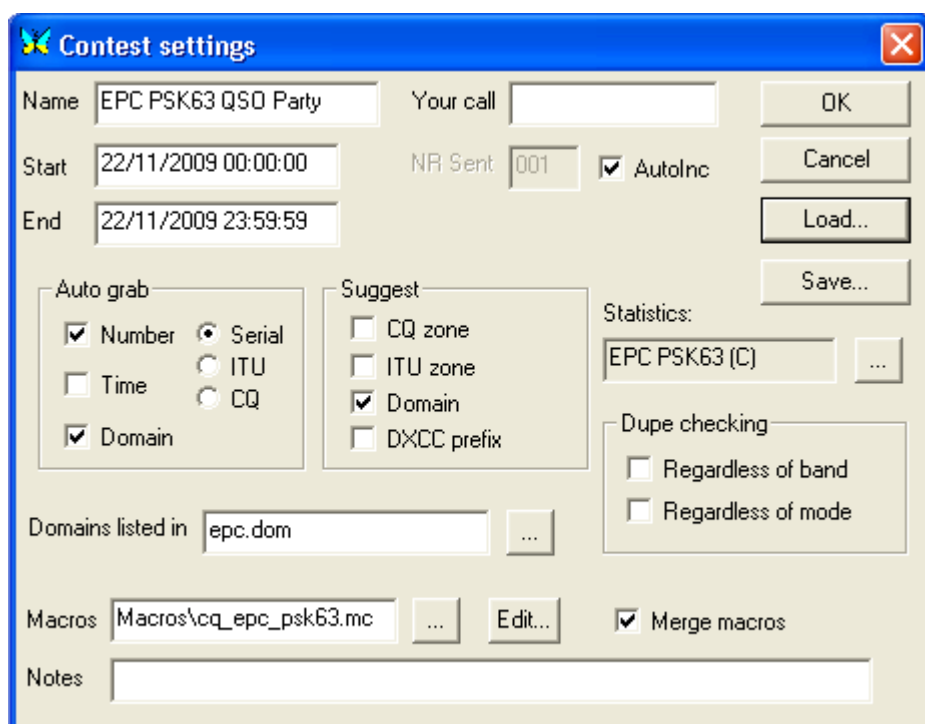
Contest settings

Name EPC PSK63 QSO Party

Your call

OK

Start 22/11/2009 00:00:00

NR Sent 001

AutoInc

Cancel

End 22/11/2009 23:59:59

Load...

Save...

Auto grab

Number

Serial

ITU

Time

CQ

Domain

Suggest

CQ zone

ITU zone

Domain

DXCC prefix

Statistics:

EPC PSK63 (C)

...

Dupe checking

Regardless of band

Regardless of mode

Domains listed in epc.dom

...

Macros Macros\cq_epc_psk63.mc

...

Edit...

Merge macros

Notes